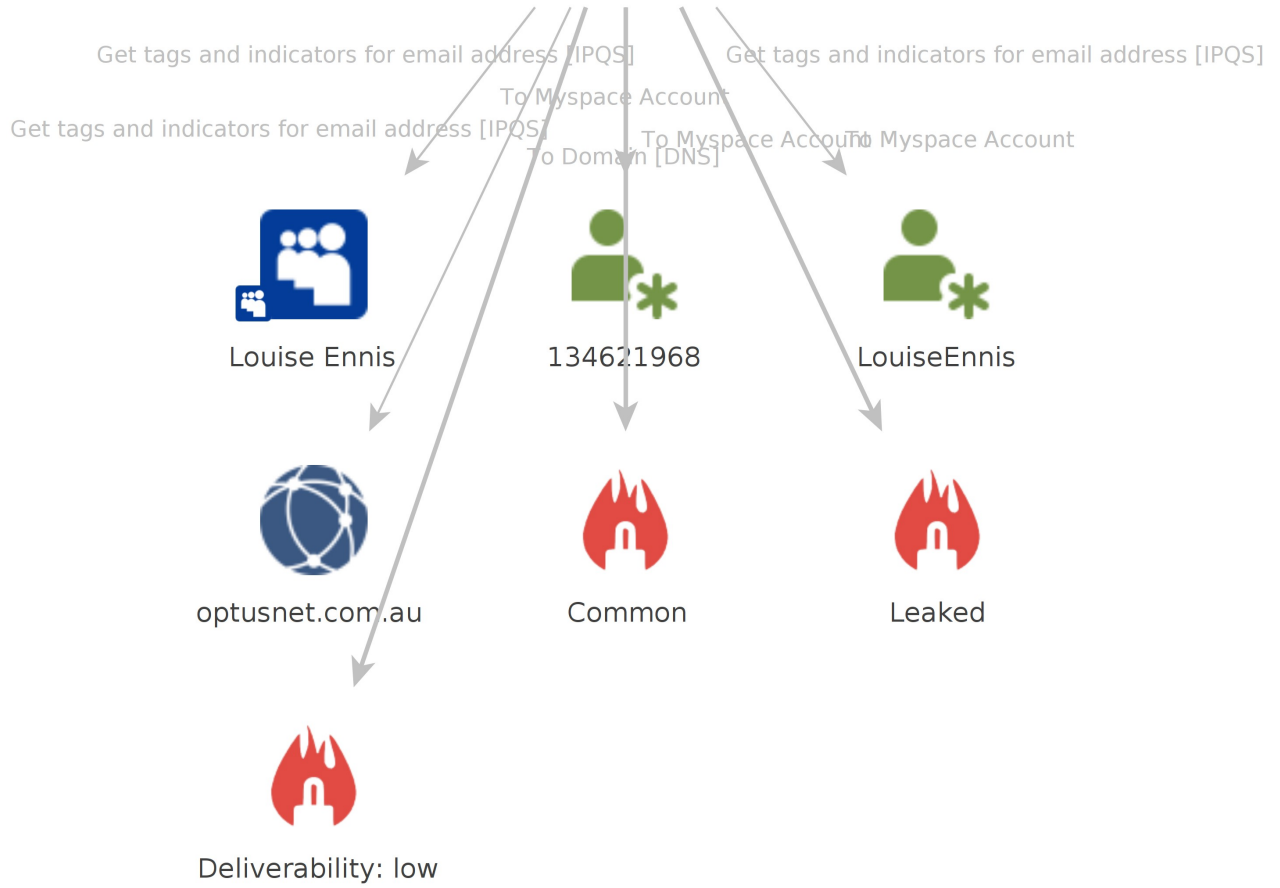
Get tags and indicators for email address [IPQS]
Get tags and indicators for email address [IPQS]
To Myspace Account
Get tags and indicators for email address [IPQS]
To Myspace Account
To Myspace Account
To Domain [DNS]

Louise Ennis
134621968
LouiseEnnis

optusnet.com.au
Common
Leaked

Deliverability: low